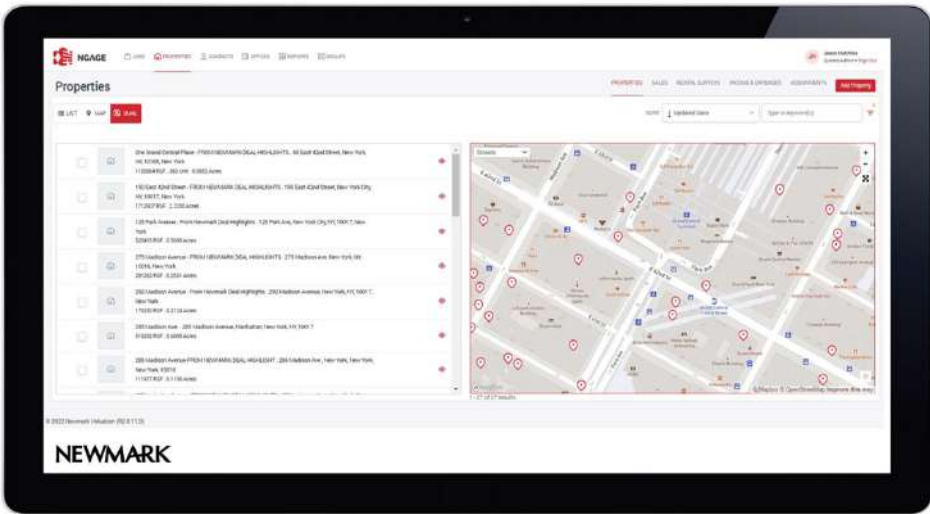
NGAGE

Properties

LIST MAP DUAL

PROPERTIES SALES RENTAL SURVEYS

Add Property

One Grand Central Place - FROM NEWMARK DEAL HIGHLIGHTS - 60 East 42nd Street, New York, NY 10165, New York

150 East 42nd Street - FROM NEWMARK DEAL HIGHLIGHTS - 150 East 42nd Street, New York City, NY 10017, New York

125 Park Avenue - From Newmark Deal Highlights - 125 Park Ave, New York City, NY 10017, New York

275 Madison Avenue - FROM NEWMARK DEAL HIGHLIGHTS - 275 Madison ave, New York, NY 10016, New York

292 Madison Avenue - From Newmark Deal Highlights - 292 Madison Avenue, New York, NY 10017, New York

285 Madison Ave - 285 Madison Avenue, Manhattan, New York, NY 10017

286 Madison Avenue FROM NEWMARK DEAL HIGHLIGHT - 286 Madison Ave, New York, 10016, New York

© 2022 Newmark Valuation

NEWMARK